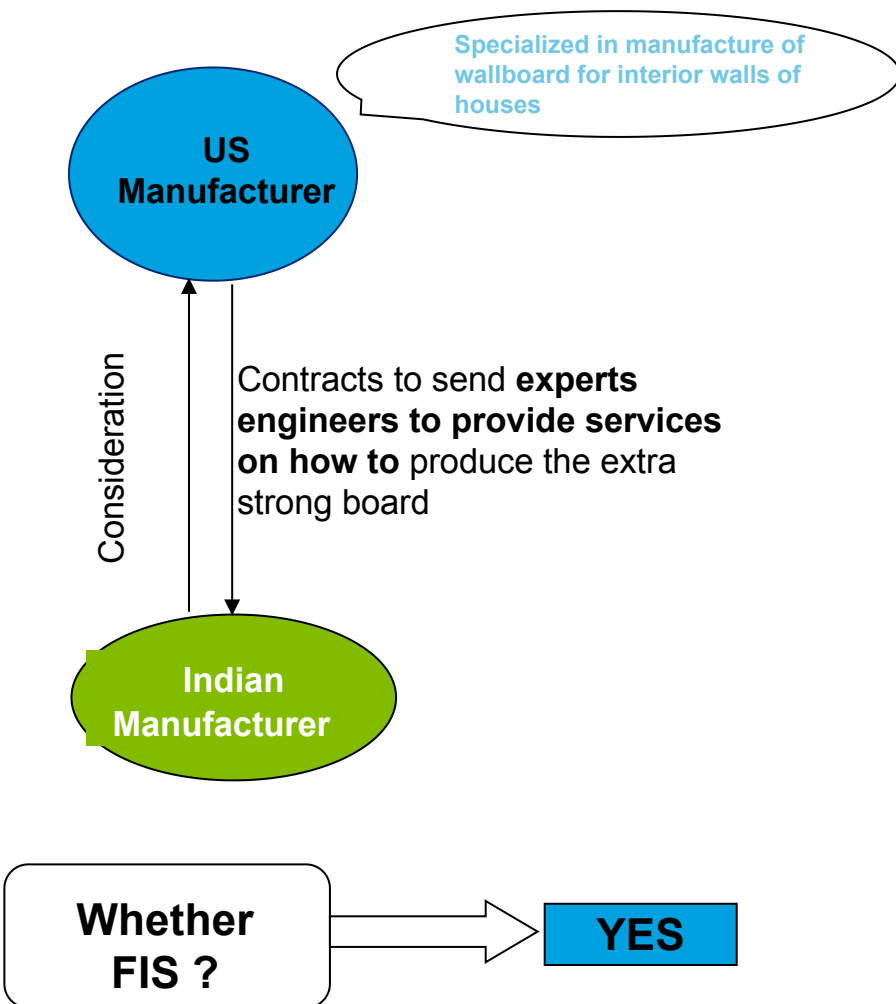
Specialized in manufacture of wallboard for interior walls of houses

US Manufacturer

Consideration

Contracts to send **experts engineers to provide services on how to** produce the extra strong board

Indian Manufacturer

Whether FIS ?

YES